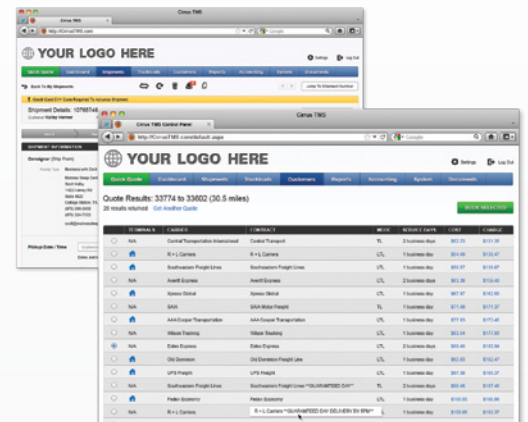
Cirrus TMS
http://CirrusTMS.com
Google

YOUR LOGO HERE
Settings
Log Out

Quick Quote Dashboard Shipments Truckloads Customers Reports Accounting System Documents

Back To My Shipments
Jump To Shipment Number

Shipment Details: 10768
Customer

SHIPMENT INFORMATION
Consignor (Ship From)

Pickup Date / Time

Cirrus TMS Control Panel
http://www.CirrusTMS.com/default.aspx
Cirrus TMS
Google

YOUR LOGO HERE
Settings
Log Out

Quick Quote Dashboard Shipments Truckloads Customers Reports Accounting System Documents

Quote Results: 33774 to 33602 (30.5 miles)
26 results returned Get Another Quote

BOOK SELECTED

| | TERMINALS | CARRIER | CONTRACT | MODE | SCHEDULE DAYS | COST | CHARGE |
|---|---|---|---|---|---|---|---|
| | N/A | Central Transportation International | Central Transport | LTL | 3 business days | $82.73 | $131.39 |
| | | R + L Carriers | R + L Carriers | LTL | 1 business day | $84.49 | $132.47 |
| | | Southeastern Freight Lines | Southeastern Freight Lines | LTL | 1 business day | $84.97 | $132.87 |
| | N/A | Averitt Express | Averitt Express | LTL | 1 business day | $85.95 | $134.63 |
| | | Xpress Global | Xpress Global | LTL | 2 business days | $87.97 | $142.90 |
| | N/A | SAIA | SAIA Motor Freight | LTL | 1 business day | $71.80 | $171.37 |
| | N/A | AAA Cooper Transportation | AAA Cooper Transportation | LTL | 1 business day | $77.95 | $172.40 |
| | N/A | Wilson Trucking | Wilson Trucking | LTL | 1 business day | $83.24 | $137.00 |
| | N/A | Estes Express | Estes Express | LTL | 1 business day | $85.46 | $142.40 |
| | | Old Dominion | Old Dominion Freight Line | LTL | 1 business day | $86.46 | $143.40 |
| | N/A | UPS Freight | UPS Freight | LTL | 1 business day | $90.54 | $150.21 |
| | | Southeastern Freight Lines | Southeastern Freight Lines **GUARANTEED DAY** | LTL | 1 business day | $96.88 | $160.37 |
| | N/A | Fedex Economy | Fedex Economy | LTL | 1 business day | $101.84 | $163.60 |
| | | R + L Carriers | R + L Carriers **GUARANTEED DAY DELIVERY BY 5PM** | LTL | 1 business day | $109.99 | $182.37 |